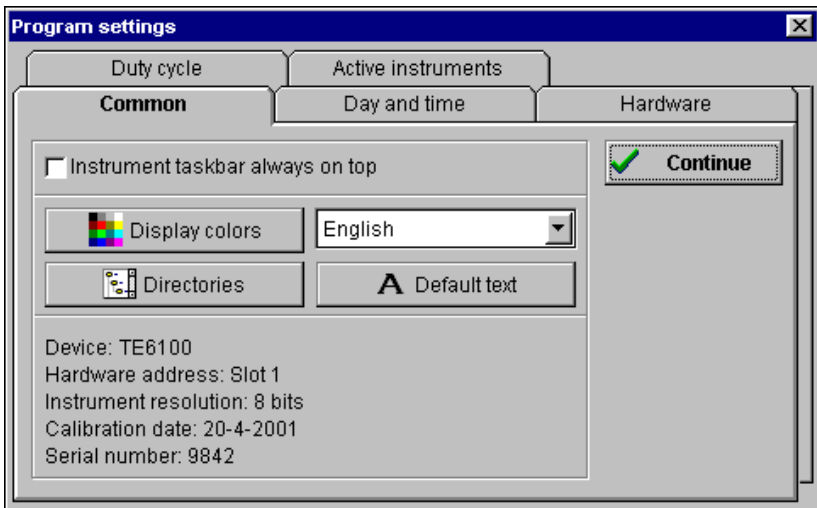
Program settings

Duty cycle
Active instruments
Common
Day and time
Hardware

Instrument taskbar always on top

Continue

Display colors
English
Directories
A Default text

Device: TE6100
Hardware address: Slot 1
Instrument resolution: 8 bits
Calibration date: 20-4-2001
Serial number: 9842